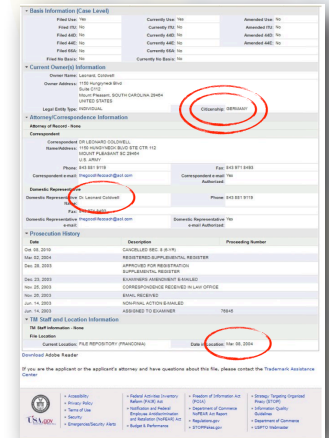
▼ Basic Information (Case Level)

| Filed Use: No | Currently Use: Yes | Amended Use: No |
|---|---|---|
| Filed ITU: No | Currently ITU: No | Amended ITU: No |
| Filed 44D: No | Currently 44D: No | Amended 44D: No |
| Filed 44E: No | Currently 44E: No | Amended 44E: No |
| Filed 66A: No | Currently 66A: No | |
| Filed No Basis: No | Currently No Basis: No | |

▼ Current Owner(s) Information

Owner Name: Leonard, Coldwell

Owner Address: 1150 Hungryneck Blvd Suite C112 Mount Pleasant, SOUTH CAROLINA 29464 UNITED STATES

Legal Entity Type: INDIVIDUAL

Citizenship: GERMANY

▼ Attorney/Correspondence Information

Attorney of Record - None

Correspondent

Correspondent Name/Address: DR LEONARD COLDWELL 1150 HUNGRYNECK BLVD STE CTR 112 MOUNT PLEASANT SC 29464 U.S. ARMY

Phone: 843 881 9119

Fax: 843 971 6493

Correspondent e-mail: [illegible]

Correspondent e-mail Authorized: Yes

Domestic Representative

Domestic Representative Name: Dr. Leonard Coldwell

Phone: 843 881 9119

Fax: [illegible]

Domestic Representative e-mail: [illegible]

Domestic Representative e-mail Authorized: Yes

▼ Prosecution History

| Date | Description | Proceeding Number |
|---|---|---|
| Oct. 29, 2010 | CANCELLED SEC. 8 (6-YR) | |
| Mar. 02, 2004 | REGISTERED-SUPPLEMENTAL REGISTER | |
| Dec. 26, 2003 | APPROVED FOR REGISTRATION SUPPLEMENTAL REGISTER | |
| Dec. 23, 2003 | EXAMINERS AMENDMENT E-MAILED | |
| Dec. 23, 2003 | CORRESPONDENCE RECEIVED IN LAW OFFICE | |
| Nov. 25, 2003 | EMAIL RECEIVED | |
| Jun. 14, 2003 | NON-FINAL ACTION E-MAILED | |
| Jun. 14, 2003 | ASSIGNED TO EXAMINER | 76645 |

▼ TM Staff and Location Information

TM Staff Information - None

File Location

Current Location: FILE REPOSITORY (FRANCONIA)

Date in Location: Mar. 08, 2004

Download Adobe Reader

If you are the applicant or the applicant's attorney and have questions about this file, please contact the Trademark Assistance Center

USA.gov

• Accessibility • Privacy Policy • Terms of Use • Security • Emergencies/Security Alerts

• Federal Activities Inventory Reform (FAIR) Act • Notification and Federal Employee Antidiscrimination and Retaliation (NoFEAR) Act • Budget & Performance

• Freedom of Information Act (FOIA) • Department of Commerce NoFEAR Act Report • Regulations.gov • STOPFakes.gov

• Strategy Targeting Organized Piracy (STOP!) • Information Quality Guidelines • Department of Commerce • USPTO Webmaster